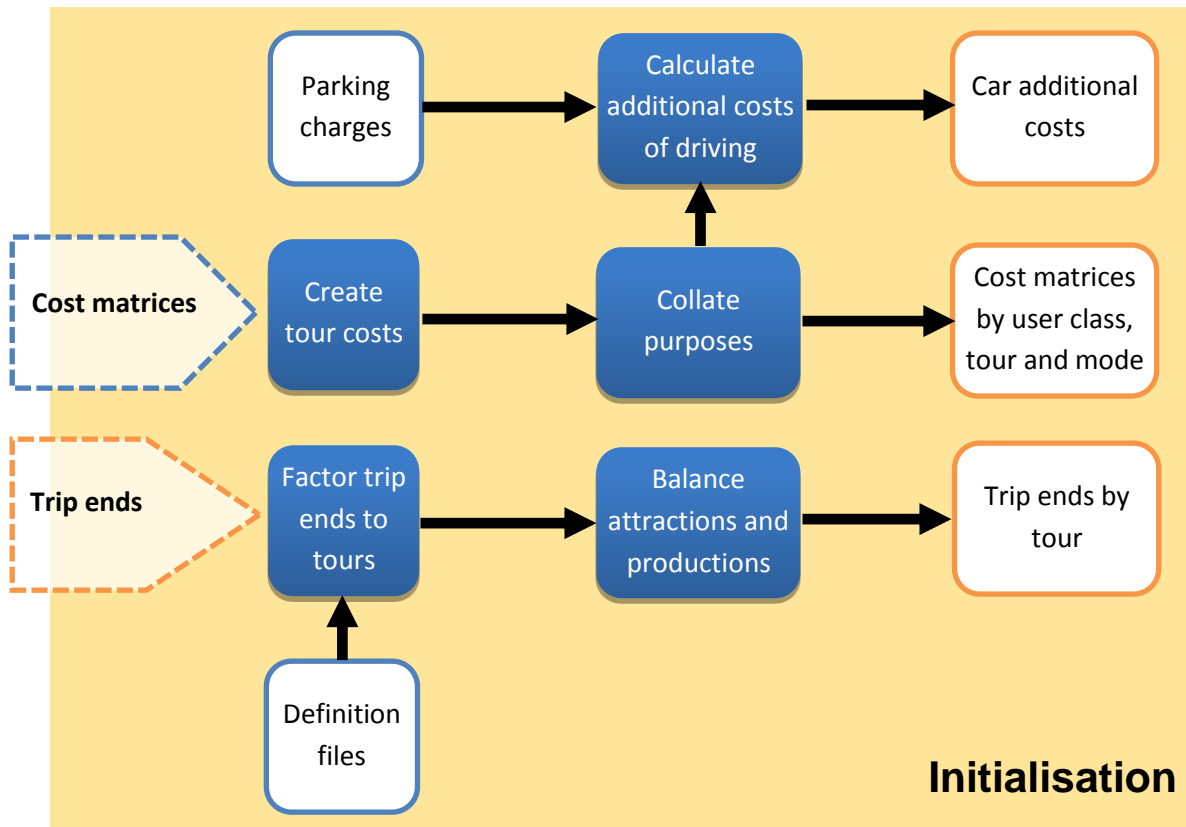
Parking charges

Calculate additional costs of driving

Car additional costs

Cost matrices

Create tour costs

Collate purposes

Cost matrices by user class, tour and mode

Trip ends

Factor trip ends to tours

Balance attractions and productions

Trip ends by tour

Definition files

Initialisation